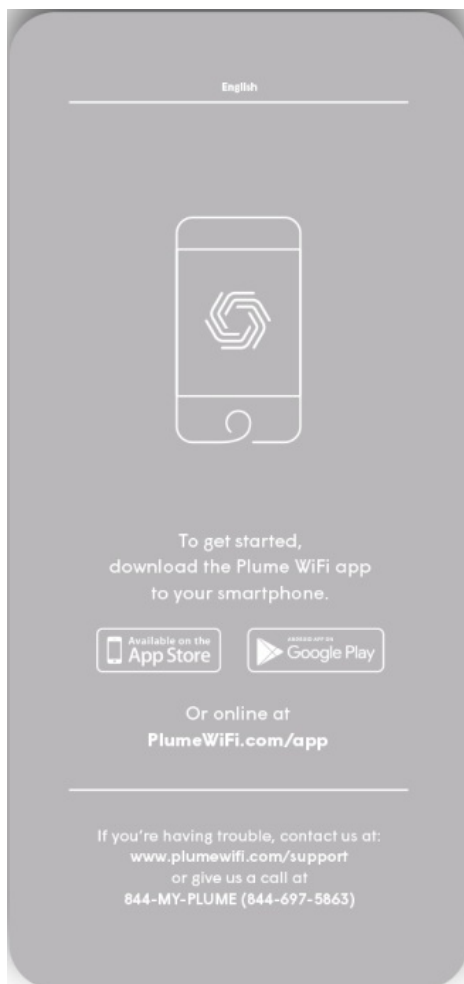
English

To get started, download the Plume WiFi app to your smartphone.

Available on the App Store

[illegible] Google Play

Or online at PlumeWiFi.com/app

If you're having trouble, contact us at: www.plumewifi.com/support or give us a call at 844-MY-PLUME (844-697-5863)